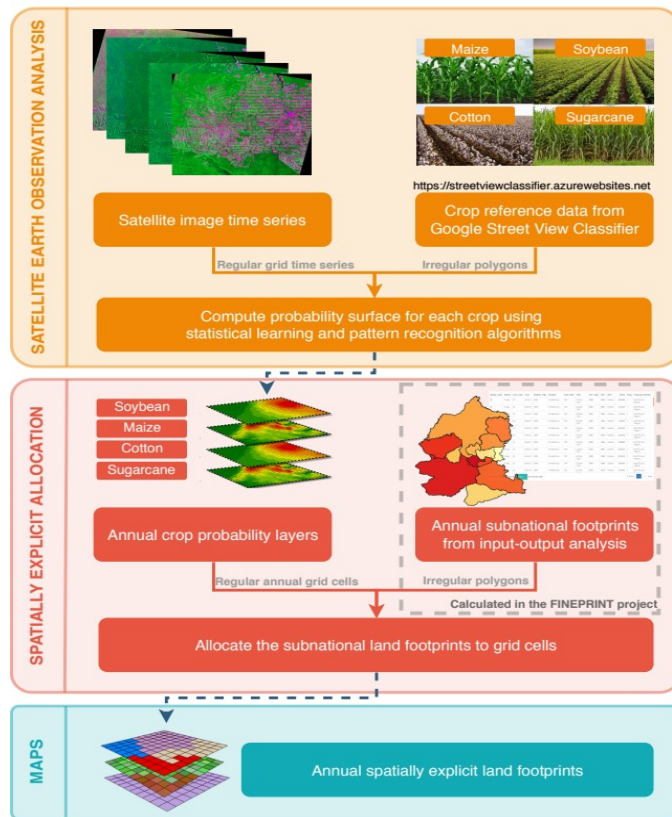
SATELLITE EARTH OBSERVATION ANALYSIS

Maize
Soybean
Cotton
Sugarcane

https://streetviewclassifier.azurewebsites.net

Satellite image time series

Crop reference data from Google Street View Classifier

Regular grid time series

Irregular polygons

Compute probability surface for each crop using statistical learning and pattern recognition algorithms

SPATIALLY EXPLICIT ALLOCATION

Soybean
Maize
Cotton
Sugarcane

Annual crop probability layers

Annual subnational footprints from input-output analysis

Regular annual grid cells

Irregular polygons

Calculated in the FINEPRINT project

Allocate the subnational land footprints to grid cells

MAPS

Annual spatially explicit land footprints